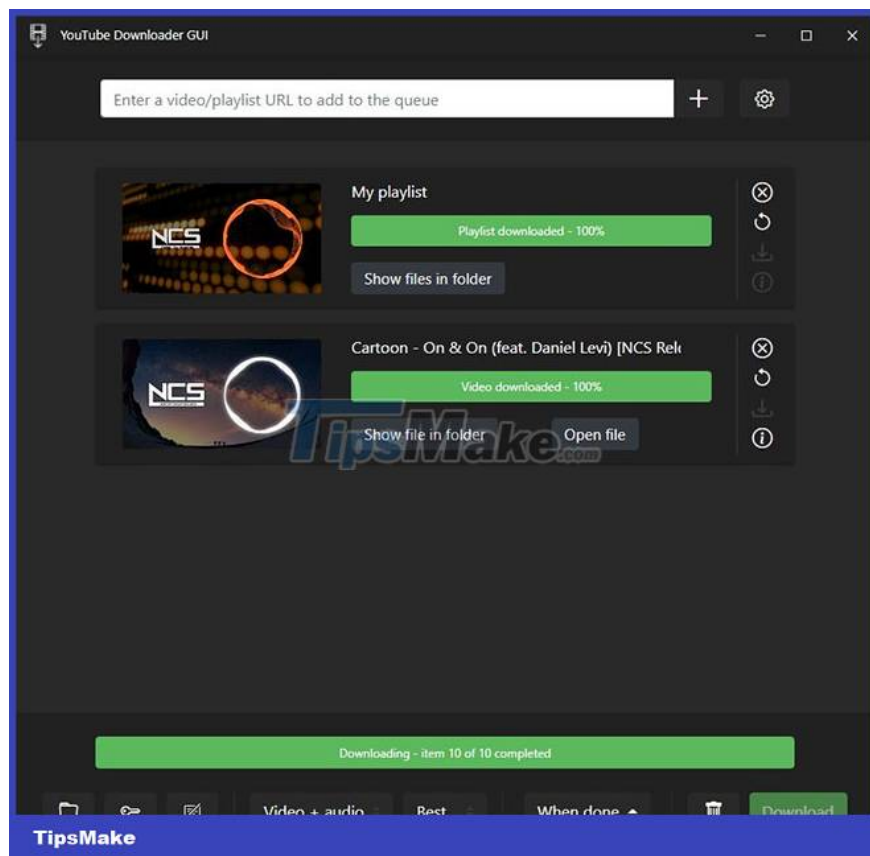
YouTube Downloader GUI

Enter a video/playlist URL to add to the queue

+

NCS

My playlist

Playlist downloaded - 100%

Show files in folder

NCS

Cartoon - On & On (feat. Daniel Levi) [NCS Rel

Video downloaded - 100%

Show file in folder

Open file

TipsMake.com

Downloading - item 10 of 10 completed

Video + audio

Best

When done

Download

TipsMake